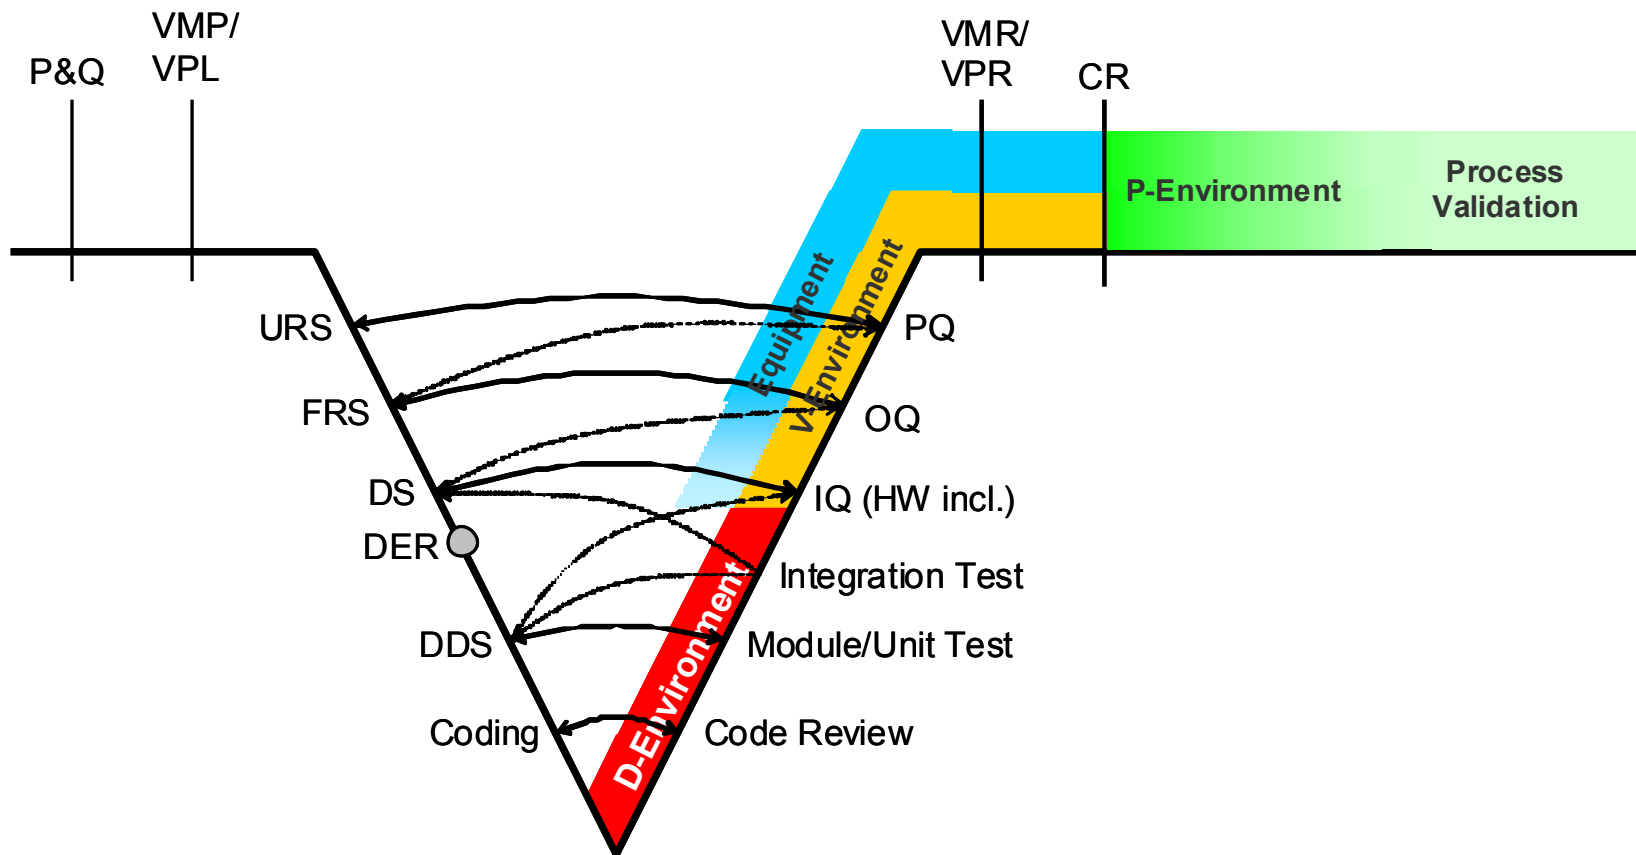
P&Q

VMP/
VPL

VMR/
VPR

CR

P-Environment

Process
Validation

Equipment

V-Environment

URS

FRS

DS

DER

DDS

Coding

PQ

OQ

IQ (HW incl.)

Integration Test

Module/Unit Test

Code Review

D-Environment